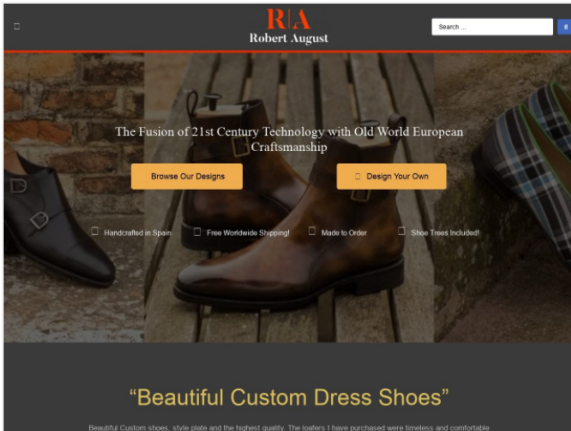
R|A
Robert August

Search ...

The Fusion of 21st Century Technology with Old World European Craftsmanship

Browse Our Designs

Design Your Own

Handcrafted in Spain

Free Worldwide Shipping!

Made to Order

Shoe Trees Included!

“Beautiful Custom Dress Shoes”

Beautiful Custom shoes, style plate and the highest quality. The loafers I have purchased were timeless and comfortable